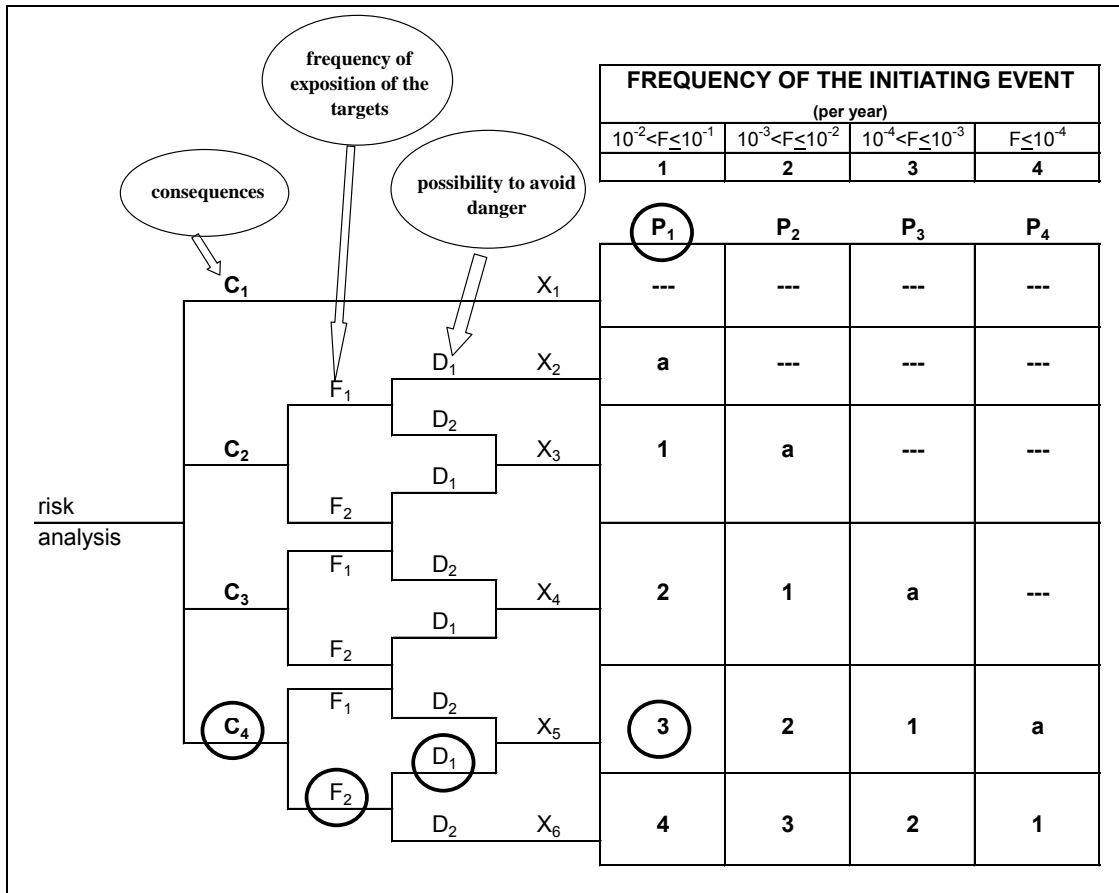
frequency of exposition of the targets

consequences

possibility to avoid danger

| FREQUENCY OF THE INITIATING EVENT (per year) | | | |
|---|---|---|---|
| $10^{-2}<F\leq10^{-1}$ | $10^{-3}<F\leq10^{-2}$ | $10^{-4}<F\leq10^{-3}$ | $F\leq10^{-4}$ |
| 1 | 2 | 3 | 4 |

risk analysis

$C_1$
$C_2$
$C_3$
$C_4$

$F_1$
$F_2$
$F_1$
$F_2$
$F_1$
$F_2$

$D_1$
$D_2$
$D_1$
$D_2$
$D_1$
$D_2$
$D_1$
$D_2$

| | $P_1$ | $P_2$ | $P_3$ | $P_4$ |
|---|---|---|---|---|
| $X_1$ | --- | --- | --- | --- |
| $X_2$ | a | --- | --- | --- |
| $X_3$ | 1 | a | --- | --- |
| $X_4$ | 2 | 1 | a | --- |
| $X_5$ | 3 | 2 | 1 | a |
| $X_6$ | 4 | 3 | 2 | 1 |